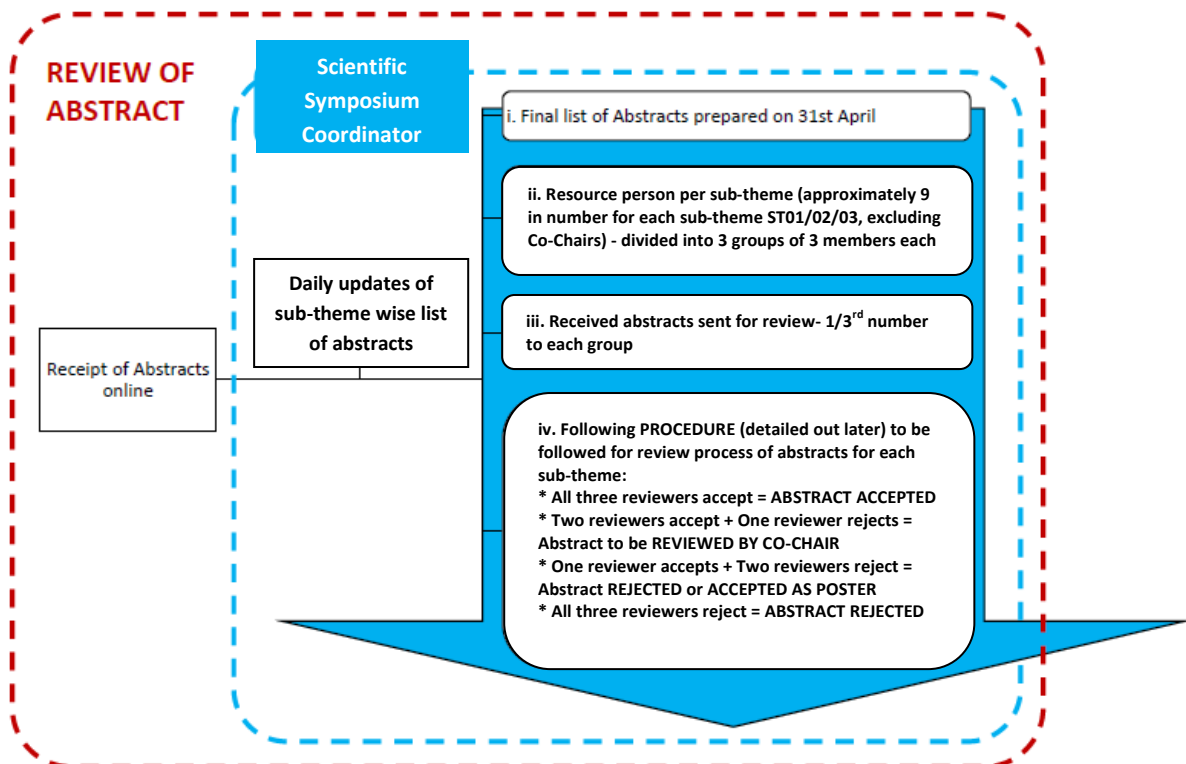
REVIEW OF ABSTRACT

Scientific Symposium Coordinator

Receipt of Abstracts online

Daily updates of sub-theme wise list of abstracts

i. Final list of Abstracts prepared on 31st April

ii. Resource person per sub-theme (approximately 9 in number for each sub-theme ST01/02/03, excluding Co-Chairs) - divided into 3 groups of 3 members each

iii. Received abstracts sent for review- 1/3$^{rd}$ number to each group

iv. Following PROCEDURE (detailed out later) to be followed for review process of abstracts for each sub-theme:
* All three reviewers accept = ABSTRACT ACCEPTED
* Two reviewers accept + One reviewer rejects = Abstract to be REVIEWED BY CO-CHAIR
* One reviewer accepts + Two reviewers reject = Abstract REJECTED or ACCEPTED AS POSTER
* All three reviewers reject = ABSTRACT REJECTED